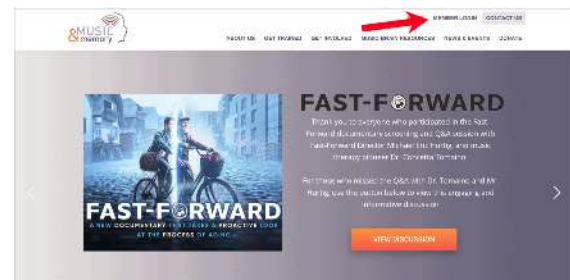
MUSIC & memory

MEMBER LOGIN CONTACT US

ABOUT US GET TRAINED GET INVOLVED MUSIC & MEMORY RESOURCES NEWS & EVENTS DONATE

FAST-FORWARD

Thank you to everyone who participated in the Fast-Forward documentary screening and Q&A session with Fast-Forward Director Michael Eric Hardy, and music therapy pioneer Dr. Concetta Tomaino.

For those who missed the Q&A with Dr. Tomaino and Mr. Hardy, use the button below to view this engaging and informative discussion.

VIEW DISCUSSION

FAST-FORWARD

A NEW DOCUMENTARY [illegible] & PROACTIVE LOOK AT THE PROCESS OF AGING